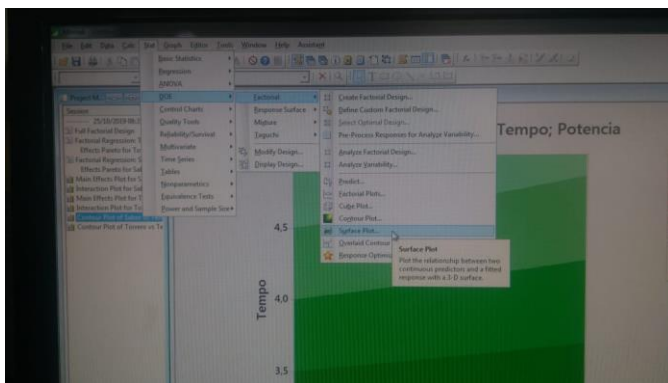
File Edit Data Calc Stat Graph Editor Tools Window Help Assistant

Basic Statistics
Regression
ANOVA
DOE
Control Charts
Quality Tools
Reliability/Survival
Multivariate
Time Series
Tables
Nonparametrics
Equivalence Tests
Power and Sample Size

Factorial
Response Surface
Mixture
Taguchi
Modify Design...
Display Design...

Create Factorial Design...
Define Custom Factorial Design...
Select Optimal Design...
Pre-Process Responses for Analyze Variability...
Analyze Factorial Design...
Analyze Variability...
Predict...
Factorial Plots...
Cube Plot...
Contour Plot...
Surface Plot...
Overlaid Contour Plot...
Response Optimizer...

Surface Plot
Plot the relationship between two continuous predictors and a fitted response with a 3-D surface.

Session
25/10/2019 09:2
Full Factorial Design
Factorial Regression: S
Effects Pareto for Sal
Factorial Regression: S
Effects Pareto for Sal
Main Effects Plot for S
Interaction Plot for Sal
Main Effects Plot for T
Interaction Plot for Tor
Contour Plot of Sabor
Contour Plot of Torneo vs Te

Tempo; Potencia

4.5
4.0
3.5
Tempo